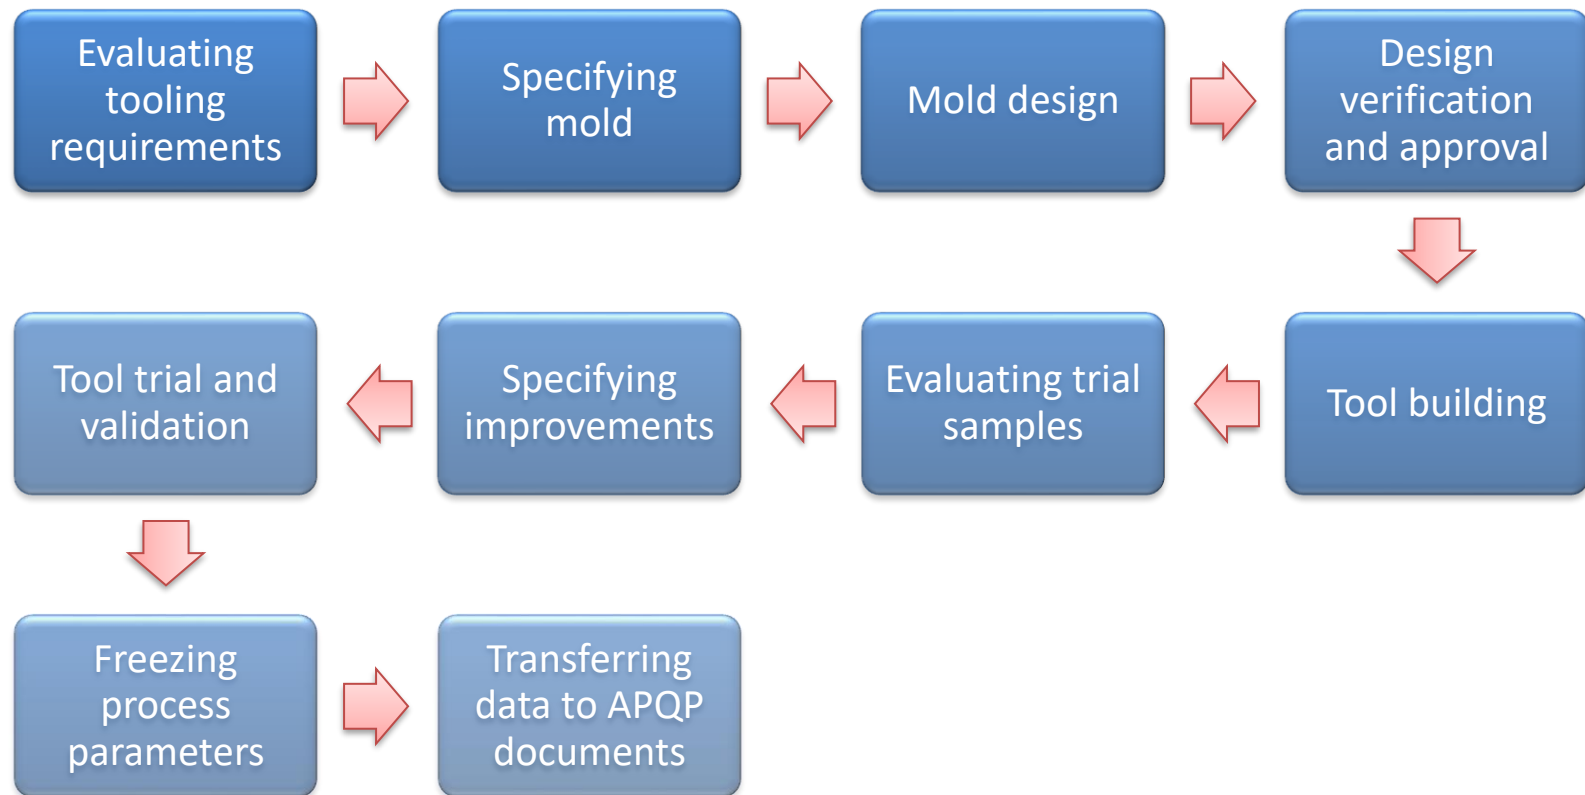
Evaluating tooling requirements

Specifying mold

Mold design

Design verification and approval

Tool building

Evaluating trial samples

Specifying improvements

Tool trial and validation

Freezing process parameters

Transferring data to APQP documents